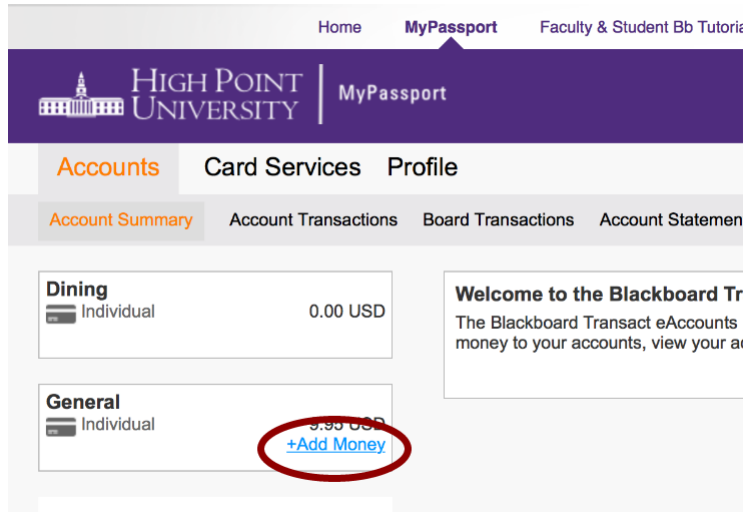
Home MyPassport Faculty & Student Bb Tutoria

HIGH POINT UNIVERSITY | MyPassport

Accounts Card Services Profile

Account Summary Account Transactions Board Transactions Account Statemen

Dining
Individual 0.00 USD

General
Individual 9.95 USD
+Add Money

Welcome to the Blackboard Tr
The Blackboard Transact eAccounts
money to your accounts, view your a